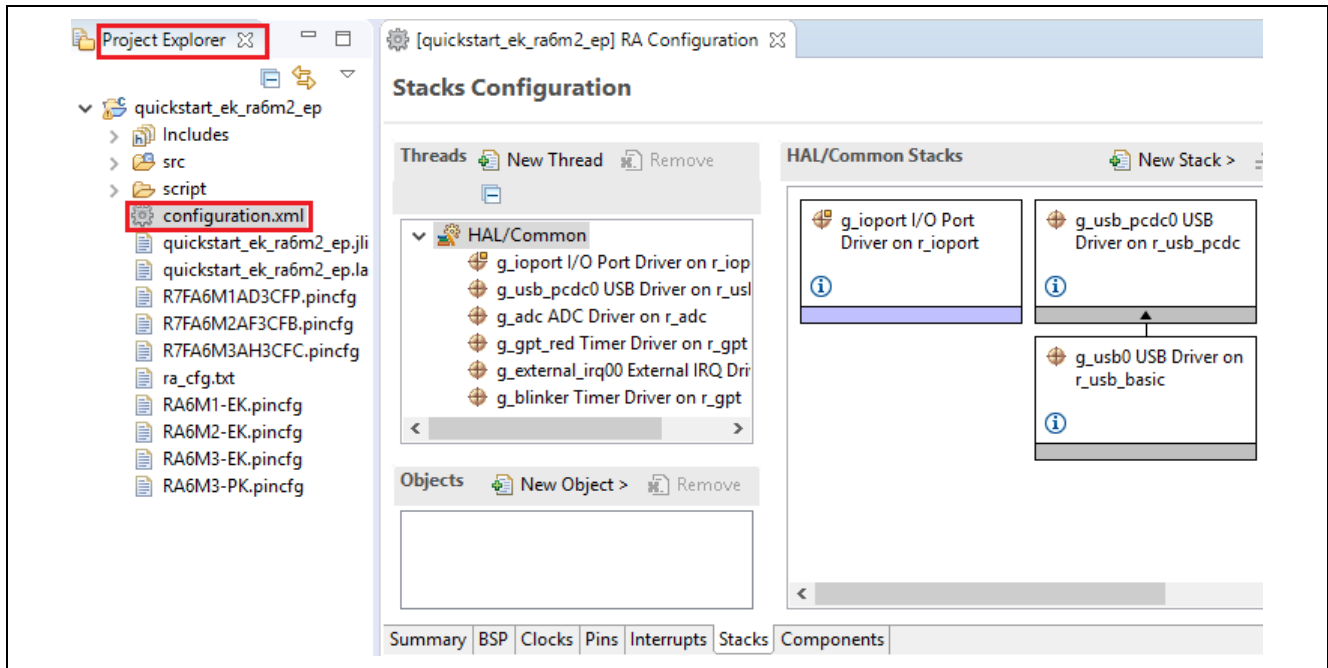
Project Explorer

quickstart_ek_ra6m2_ep
Includes
src
script
configuration.xml
quickstart_ek_ra6m2_ep.jli
quickstart_ek_ra6m2_ep.la
R7FA6M1AD3CFP.pincfg
R7FA6M2AF3CFB.pincfg
R7FA6M3AH3CFC.pincfg
ra_cfg.txt
RA6M1-EK.pincfg
RA6M2-EK.pincfg
RA6M3-EK.pincfg
RA6M3-PK.pincfg

[quickstart_ek_ra6m2_ep] RA Configuration

Stacks Configuration

Threads New Thread Remove

HAL/Common
g_ioport I/O Port Driver on r_iop
g_usb_pcdc0 USB Driver on r_usl
g_adc ADC Driver on r_adc
g_gpt_red Timer Driver on r_gpt
g_external_irq00 External IRQ Dri
g_blinker Timer Driver on r_gpt

Objects New Object > Remove

HAL/Common Stacks New Stack >

g_ioport I/O Port Driver on r_ioport

g_usb_pcdc0 USB Driver on r_usb_pcdc

g_usb0 USB Driver on r_usb_basic

Summary BSP Clocks Pins Interrupts Stacks Components